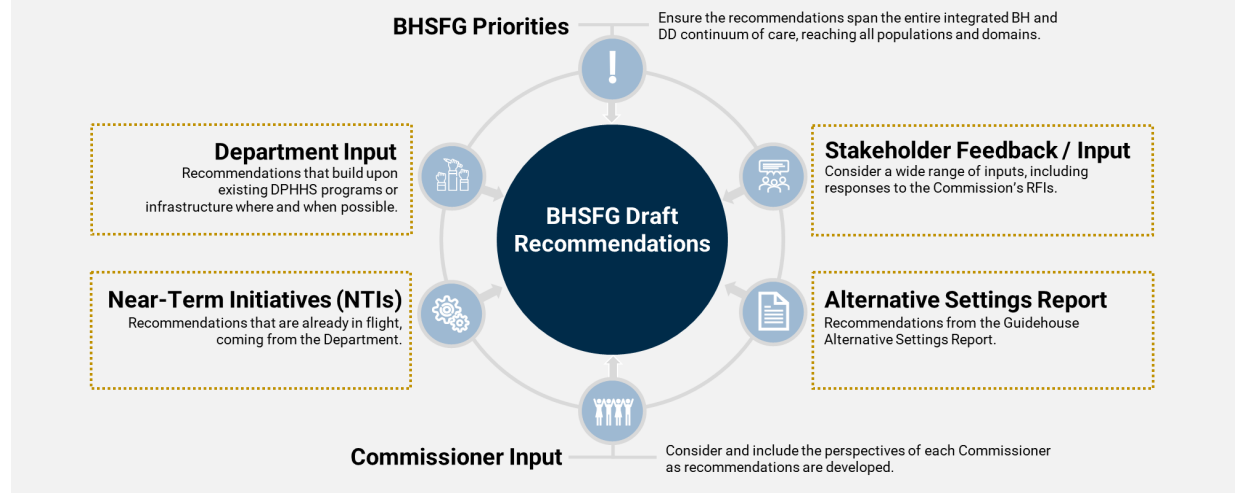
BHSFG Priorities

Ensure the recommendations span the entire integrated BH and DD continuum of care, reaching all populations and domains.

!

Department Input
Recommendations that build upon existing DPHHS programs or infrastructure where and when possible.

Stakeholder Feedback / Input
Consider a wide range of inputs, including responses to the Commission's RFIs.

BHSFG Draft Recommendations

Near-Term Initiatives (NTIs)
Recommendations that are already in flight, coming from the Department.

Alternative Settings Report
Recommendations from the Guidehouse Alternative Settings Report.

Commissioner Input

Consider and include the perspectives of each Commissioner as recommendations are developed.